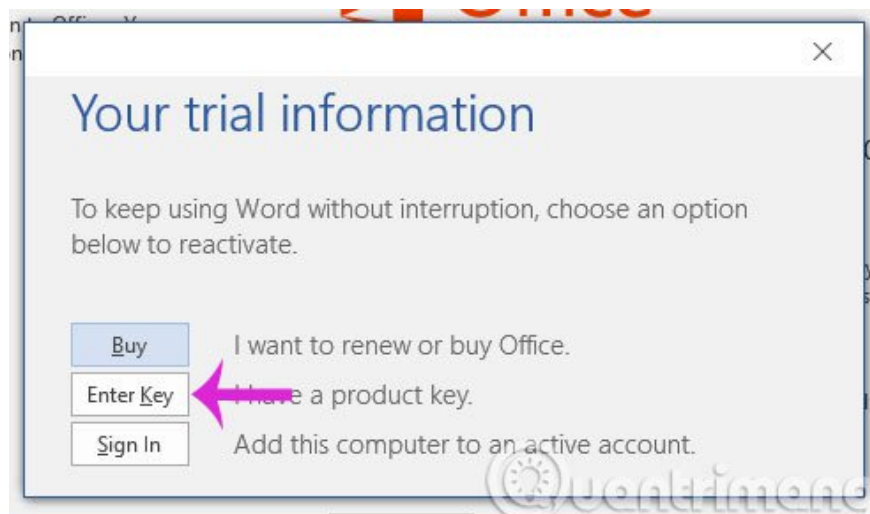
Your trial information

To keep using Word without interruption, choose an option below to reactivate.

Buy I want to renew or buy Office.

Enter Key I have a product key.

Sign In Add this computer to an active account.

Quantrimang